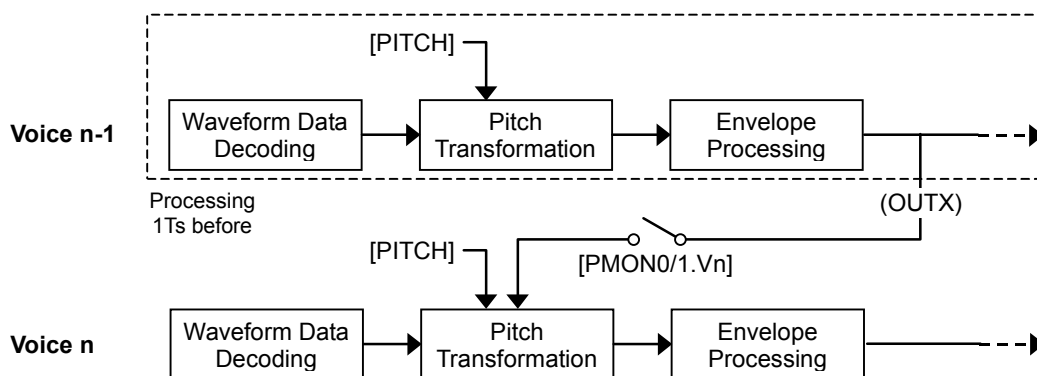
[PITCH]

Voice n-1

Waveform Data Decoding

Pitch Transformation

Envelope Processing

Processing 1Ts before

(OUTX)

[PITCH]

[PMON0/1.Vn]

Voice n

Waveform Data Decoding

Pitch Transformation

Envelope Processing